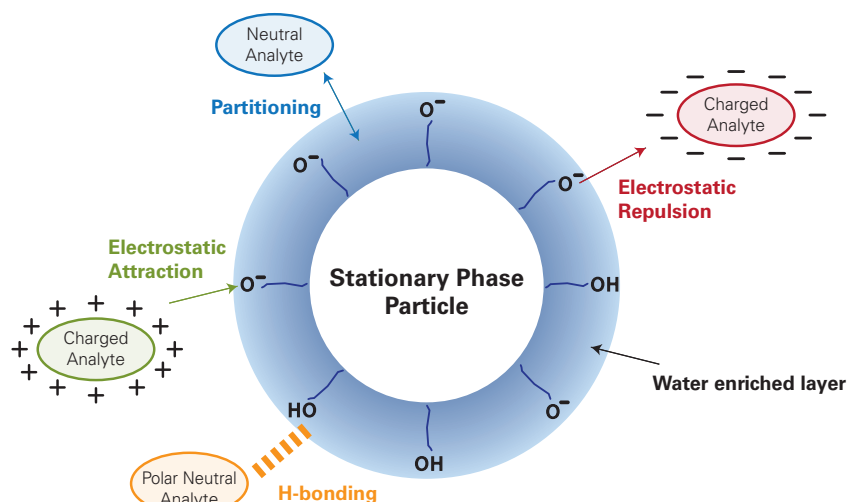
Neutral Analyte

Partitioning

Charged Analyte

Electrostatic Repulsion

Electrostatic Attraction

Charged Analyte

Stationary Phase Particle

$O^-$

$O^-$

$O^-$

$O^-$

OH

$O^-$

HO

OH

Water enriched layer

Polar Neutral Analyte

H-bonding